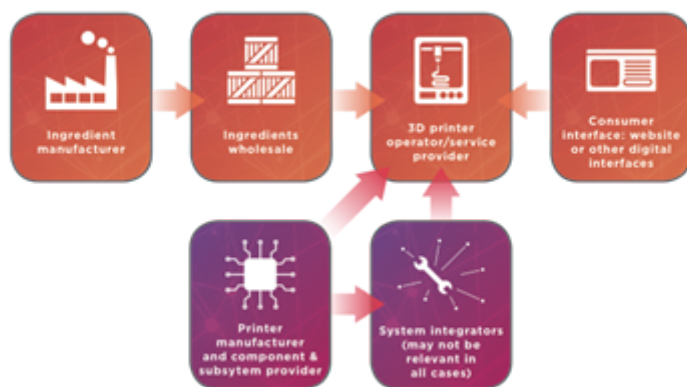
Ingredient manufacturer

Ingredients wholesale

3D printer operator/service provider

Consumer interface: website or other digital interfaces

Printer manufacturer and component & subsytem provider

System integrators (may not be relevant in all cases)